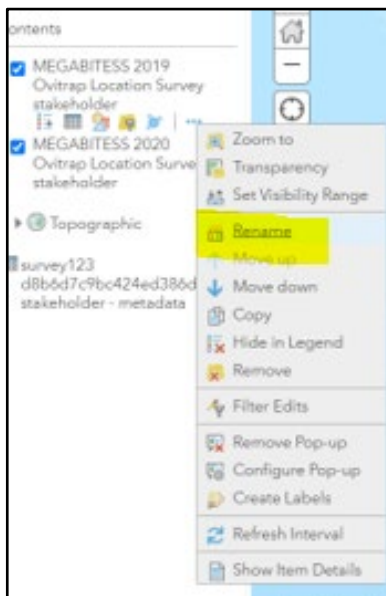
ontents

MEGABITESS 2019
Ovitrap Location Survey stakeholder

MEGABITESS 2020
Ovitrap Location Surve
stakeholder

Topographic

survey123
d8b6d7c9bc424ed386d
stakeholder - metadata

Zoom to
Transparency
Set Visibility Range
Rename
Move up
Move down
Copy
Hide in Legend
Remove
Filter Edits
Remove Pop-up
Configure Pop-up
Create Labels
Refresh Interval
Show Item Details